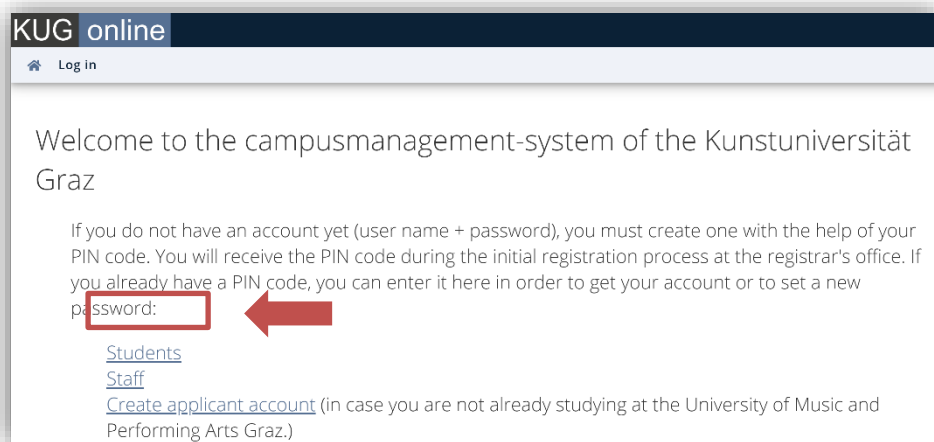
KUG online

Log in

Welcome to the campusmanagement-system of the Kunstuniversität Graz

If you do not have an account yet (user name + password), you must create one with the help of your PIN code. You will receive the PIN code during the initial registration process at the registrar's office. If you already have a PIN code, you can enter it here in order to get your account or to set a new password:

Students
Staff
Create applicant account (in case you are not already studying at the University of Music and Performing Arts Graz.)